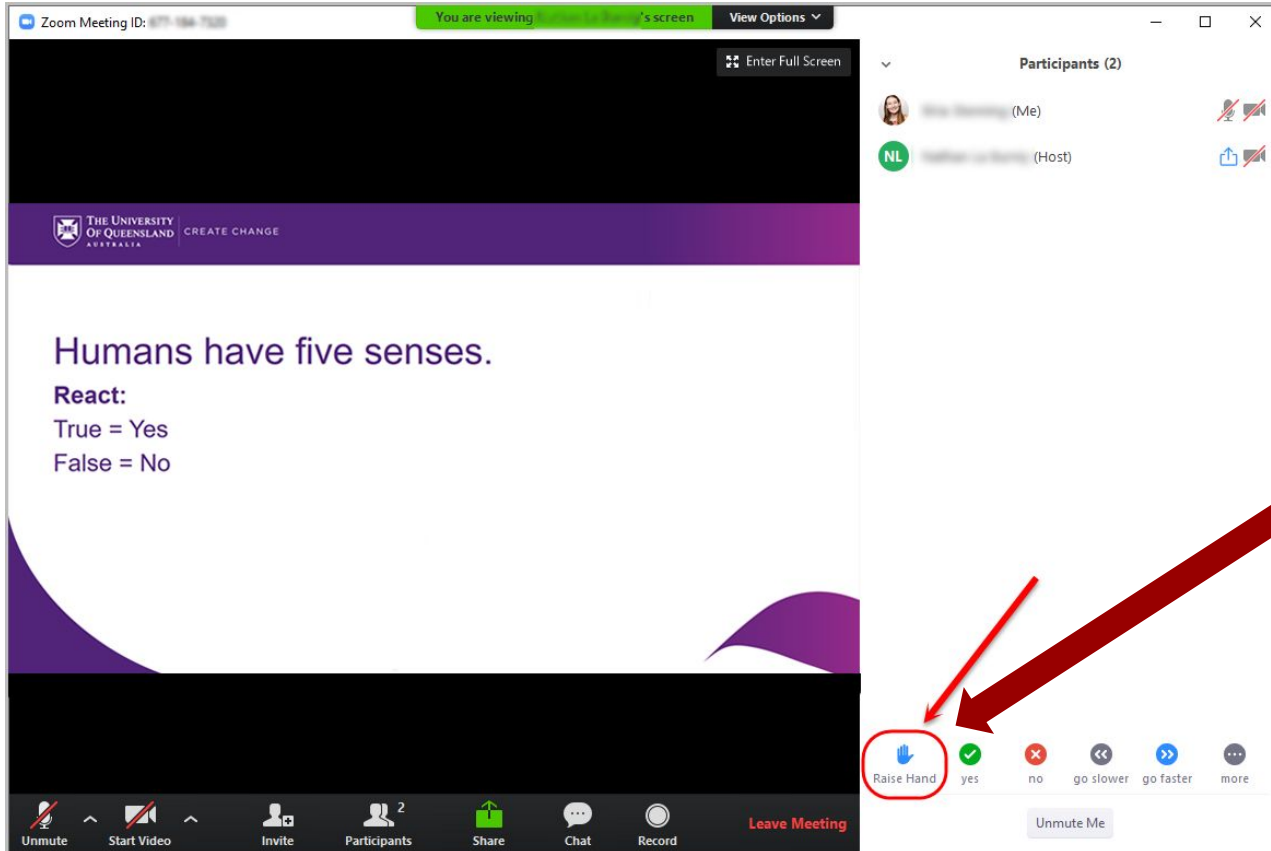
Zoom Meeting ID: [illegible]

You are viewing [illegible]'s screen

View Options

Enter Full Screen

THE UNIVERSITY OF QUEENSLAND AUSTRALIA | CREATE CHANGE

Humans have five senses.

React:

True = Yes

False = No

Participants (2)

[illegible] (Me)

NL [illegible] (Host)

Raise Hand

yes

no

go slower

go faster

more

Unmute Me

Unmute

Start Video

Invite

Participants 2

Share

Chat

Record

Leave Meeting